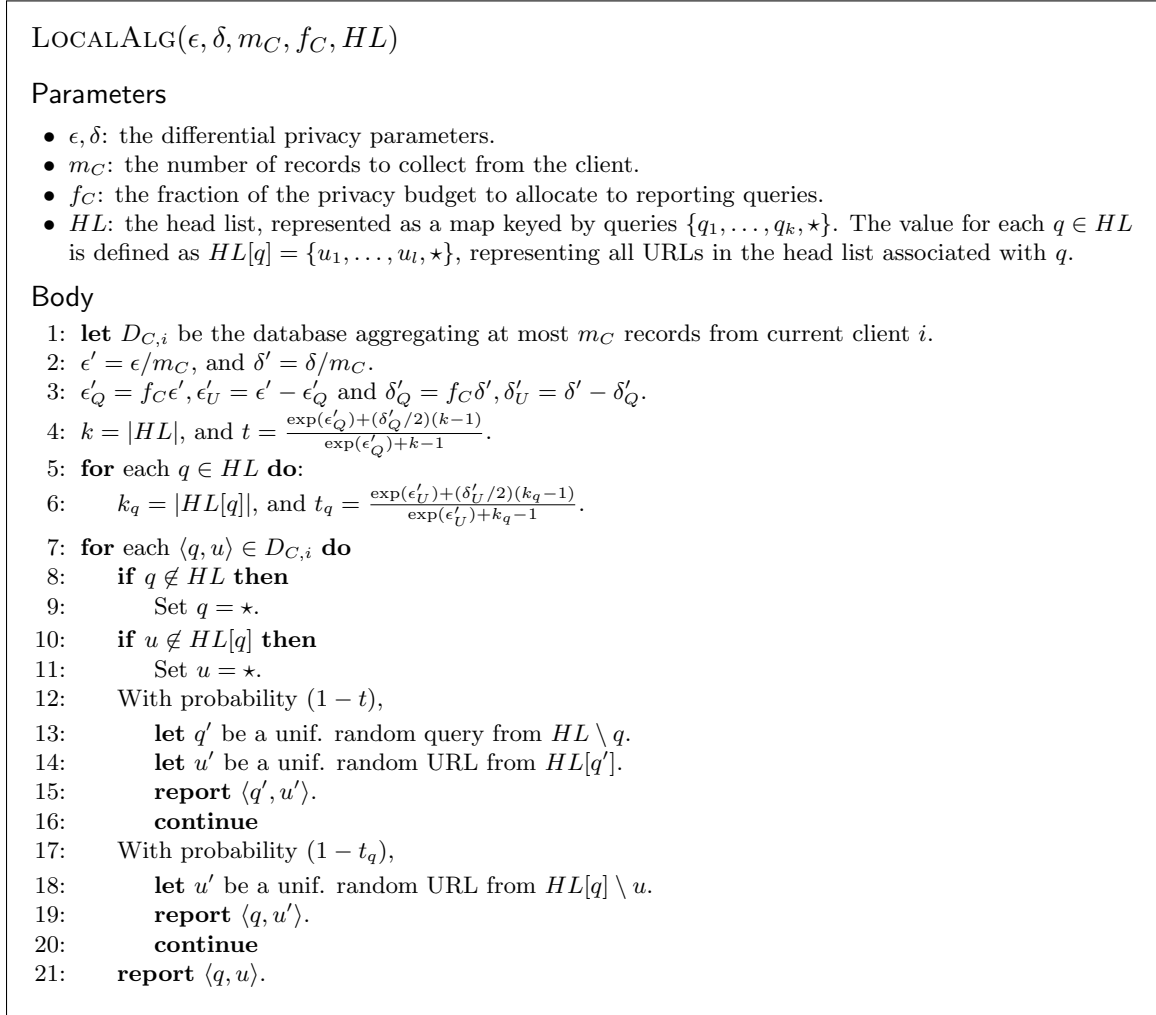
LocalAlg($\epsilon, \delta, m_C, f_C, HL$)

Parameters

- $\epsilon, \delta$: the differential privacy parameters.
- $m_C$: the number of records to collect from the client.
- $f_C$: the fraction of the privacy budget to allocate to reporting queries.
- $HL$: the head list, represented as a map keyed by queries $\{q_1, \ldots, q_k, \star\}$. The value for each $q \in HL$ is defined as $HL[q] = \{u_1, \ldots, u_l, \star\}$, representing all URLs in the head list associated with $q$.

Body

1: **let** $D_{C,i}$ be the database aggregating at most $m_C$ records from current client $i$.
2: $\epsilon' = \epsilon/m_C$, and $\delta' = \delta/m_C$.
3: $\epsilon'_Q = f_C\epsilon', \epsilon'_U = \epsilon' - \epsilon'_Q$ and $\delta'_Q = f_C\delta', \delta'_U = \delta' - \delta'_Q$.
4: $k = |HL|$, and $t = \frac{\exp(\epsilon'_Q)+(\delta'_Q/2)(k-1)}{\exp(\epsilon'_Q)+k-1}$.
5: **for** each $q \in HL$ **do**:
6: $k_q = |HL[q]|$, and $t_q = \frac{\exp(\epsilon'_U)+(\delta'_U/2)(k_q-1)}{\exp(\epsilon'_U)+k_q-1}$.
7: **for** each $\langle q, u\rangle \in D_{C,i}$ **do**
8: **if** $q \notin HL$ **then**
9: Set $q = \star$.
10: **if** $u \notin HL[q]$ **then**
11: Set $u = \star$.
12: With probability $(1-t)$,
13: **let** $q'$ be a unif. random query from $HL \setminus q$.
14: **let** $u'$ be a unif. random URL from $HL[q']$.
15: **report** $\langle q', u'\rangle$.
16: **continue**
17: With probability $(1-t_q)$,
18: **let** $u'$ be a unif. random URL from $HL[q] \setminus u$.
19: **report** $\langle q, u'\rangle$.
20: **continue**
21: **report** $\langle q, u\rangle$.